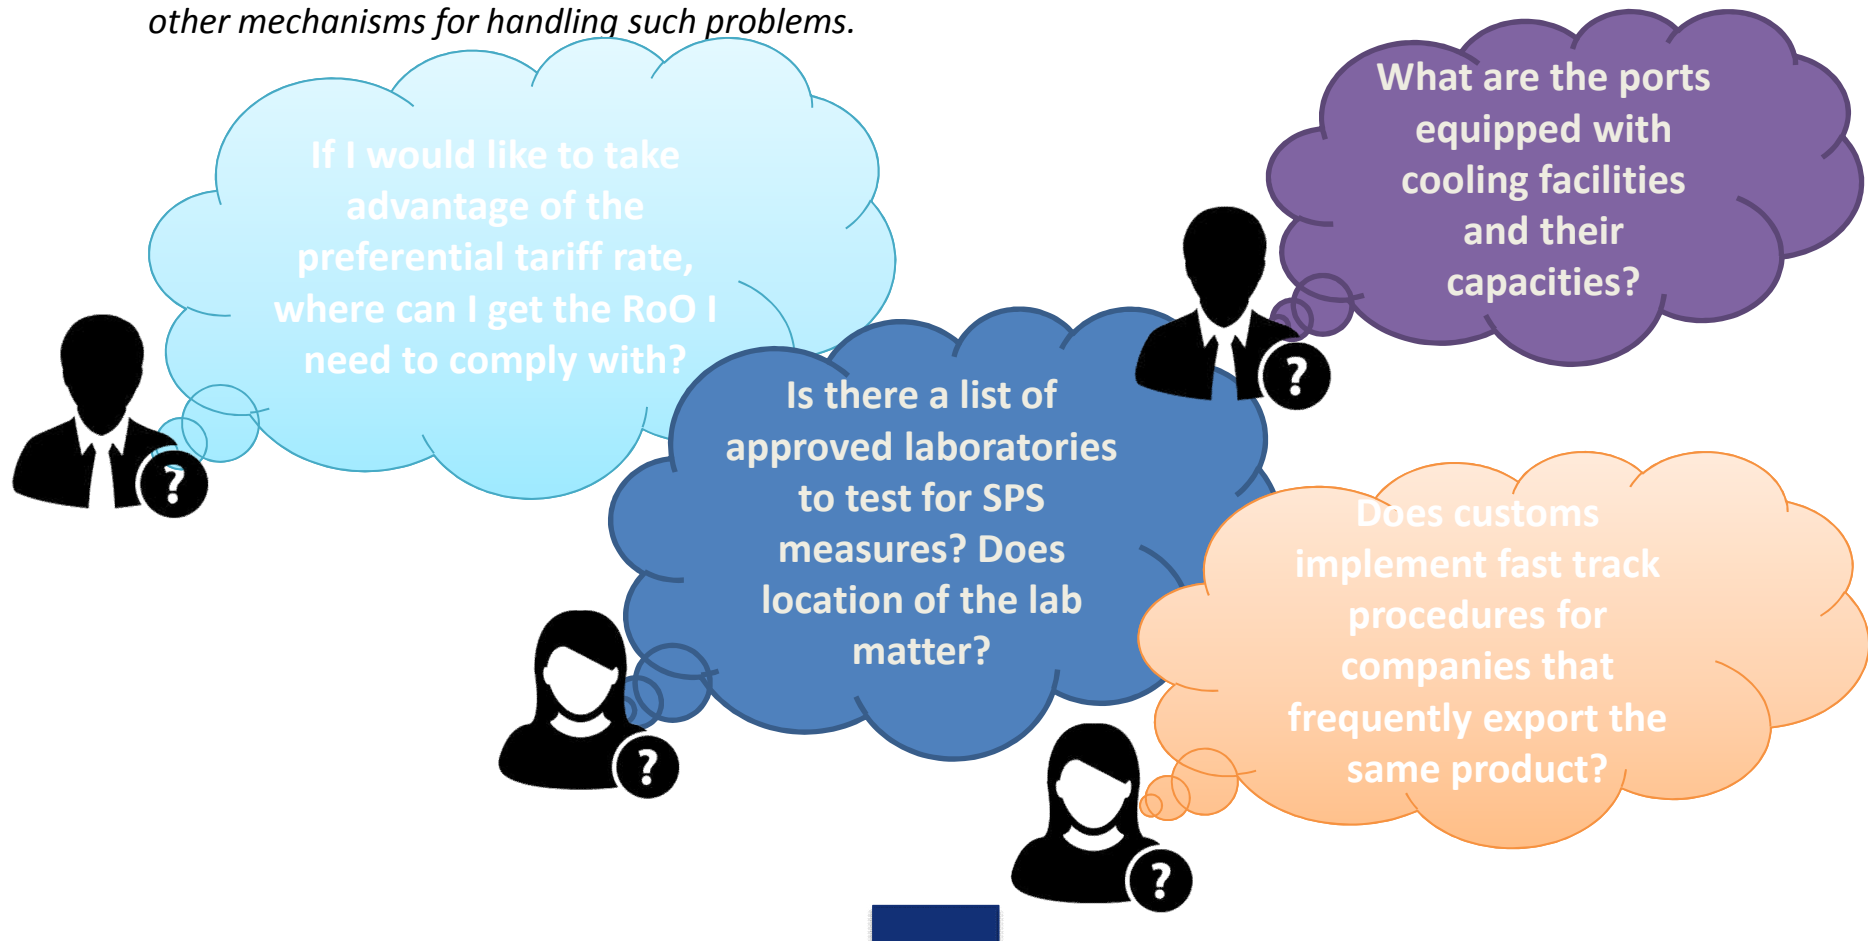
other mechanisms for handling such problems.

If I would like to take advantage of the preferential tariff rate, where can I get the RoO I need to comply with?

?

What are the ports equipped with cooling facilities and their capacities?

?

Is there a list of approved laboratories to test for SPS measures? Does location of the lab matter?

?

Does customs implement fast track procedures for companies that frequently export the same product?

?